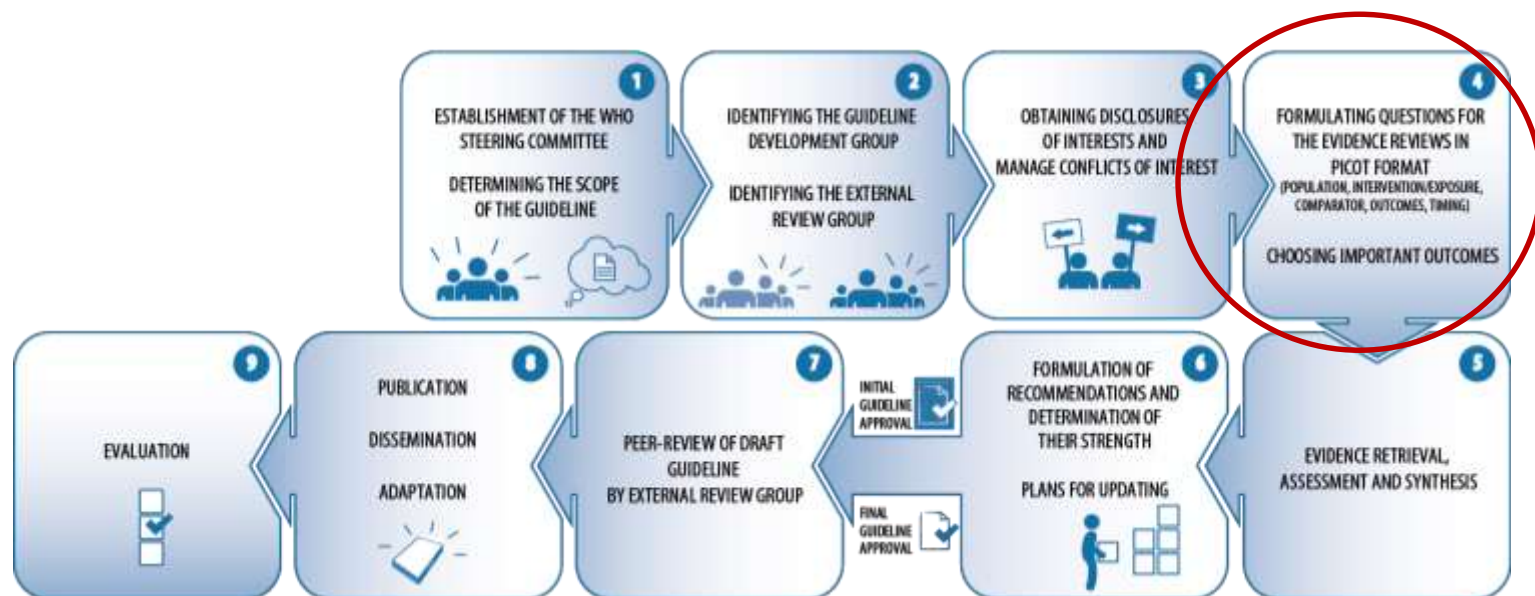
1

ESTABLISHMENT OF THE WHO STEERING COMMITTEE

DETERMINING THE SCOPE OF THE GUIDELINE

2

IDENTIFYING THE GUIDELINE DEVELOPMENT GROUP

IDENTIFYING THE EXTERNAL REVIEW GROUP

3

OBTAINING DISCLOSURES OF INTERESTS AND MANAGE CONFLICTS OF INTEREST

4

FORMULATING QUESTIONS FOR THE EVIDENCE REVIEWS IN PICOT FORMAT (POPULATION, INTERVENTION/EXPOSURE, COMPARATOR, OUTCOMES, TIMING)

CHOOSING IMPORTANT OUTCOMES

5

EVIDENCE RETRIEVAL, ASSESSMENT AND SYNTHESIS

6

FORMULATION OF RECOMMENDATIONS AND DETERMINATION OF THEIR STRENGTH

PLANS FOR UPDATING

INITIAL GUIDELINE APPROVAL

FINAL GUIDELINE APPROVAL

7

PEER-REVIEW OF DRAFT GUIDELINE BY EXTERNAL REVIEW GROUP

8

PUBLICATION

DISSEMINATION

ADAPTATION

9

EVALUATION